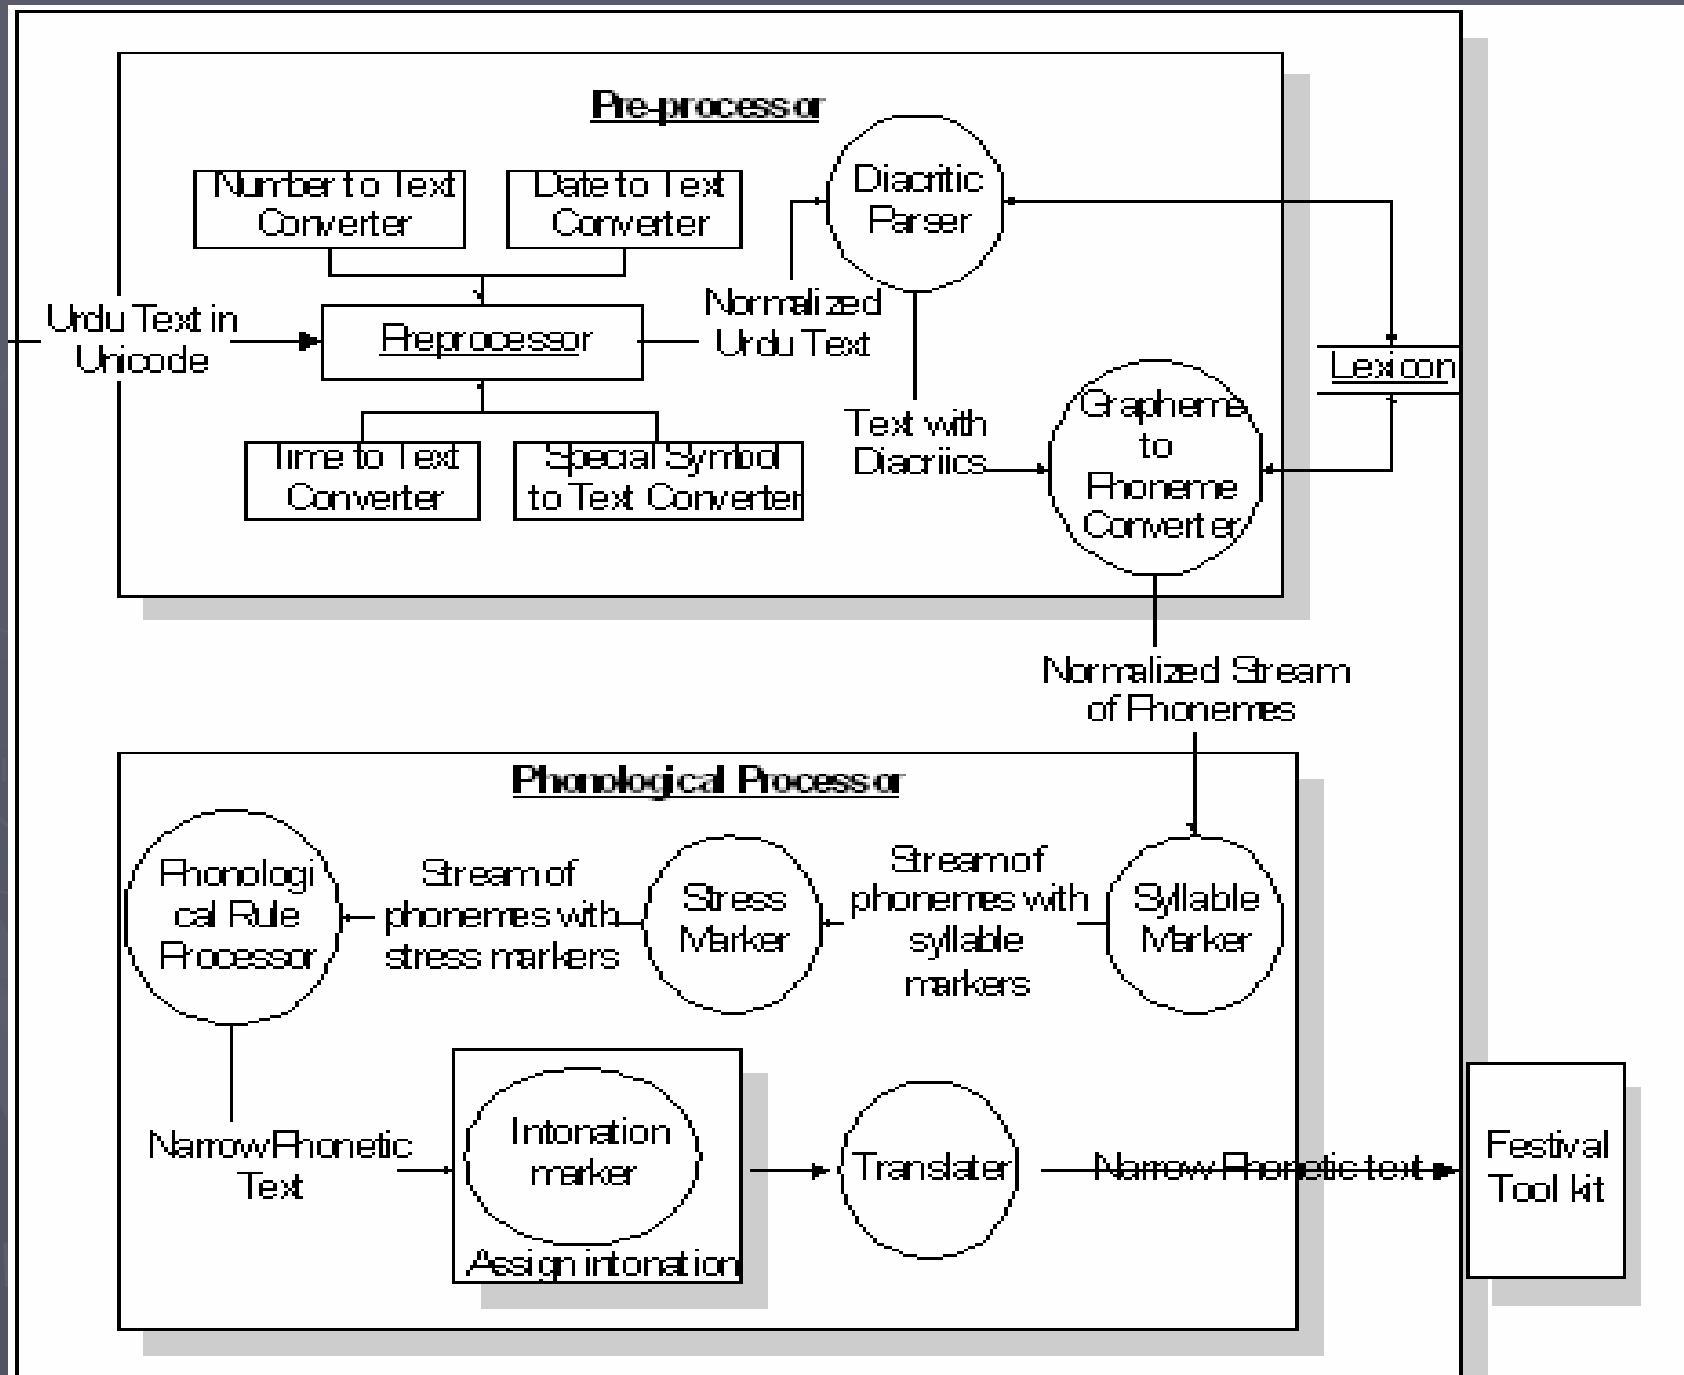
Pre-processor

Number to Text Converter

Date to Text Converter

Diacritic Parser

Urdu Text in Unicode

Preprocessor

Normalized Urdu Text

Lexicon

Time to Text Converter

Special Symbol to Text Converter

Text with Diacriics

Grapheme to Phoneme Converter

Normalized Stream of Phonemes

Phonological Processor

Phonological Rule Processor

Stream of phonemes with stress markers

Stress Marker

Stream of phonemes with syllable markers

Syllable Marker

Narrow Phonetic Text

Intonation marker

Assign intonation

Translater

Narrow Phonetic text

Festival Tool kit